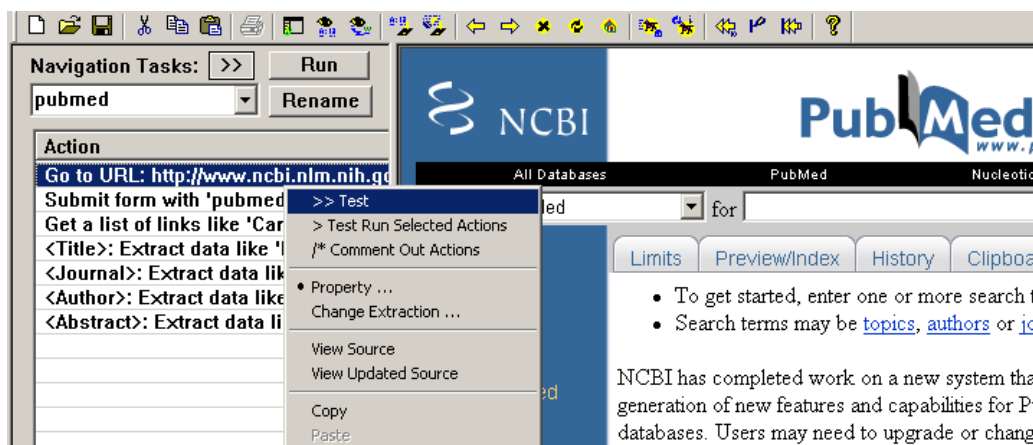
Navigation Tasks: >> Run

pubmed Rename

Action

Go to URL: http://www.ncbi.nlm.nih.go

Submit form with 'pubmed

Get a list of links like 'Car

<Title>: Extract data like '

<Journal>: Extract data lik

<Author>: Extract data like

<Abstract>: Extract data li

>> Test

> Test Run Selected Actions

/* Comment Out Actions

• Property ...

Change Extraction ...

View Source

View Updated Source

Copy

Paste

NCBI

PubMed

www.

All Databases PubMed Nucleotid

ed for

Limits Preview/Index History Clipboa

• To get started, enter one or more search t

• Search terms may be topics, authors or jo

ed

NCBI has completed work on a new system tha generation of new features and capabilities for P databases. Users may need to upgrade or chang